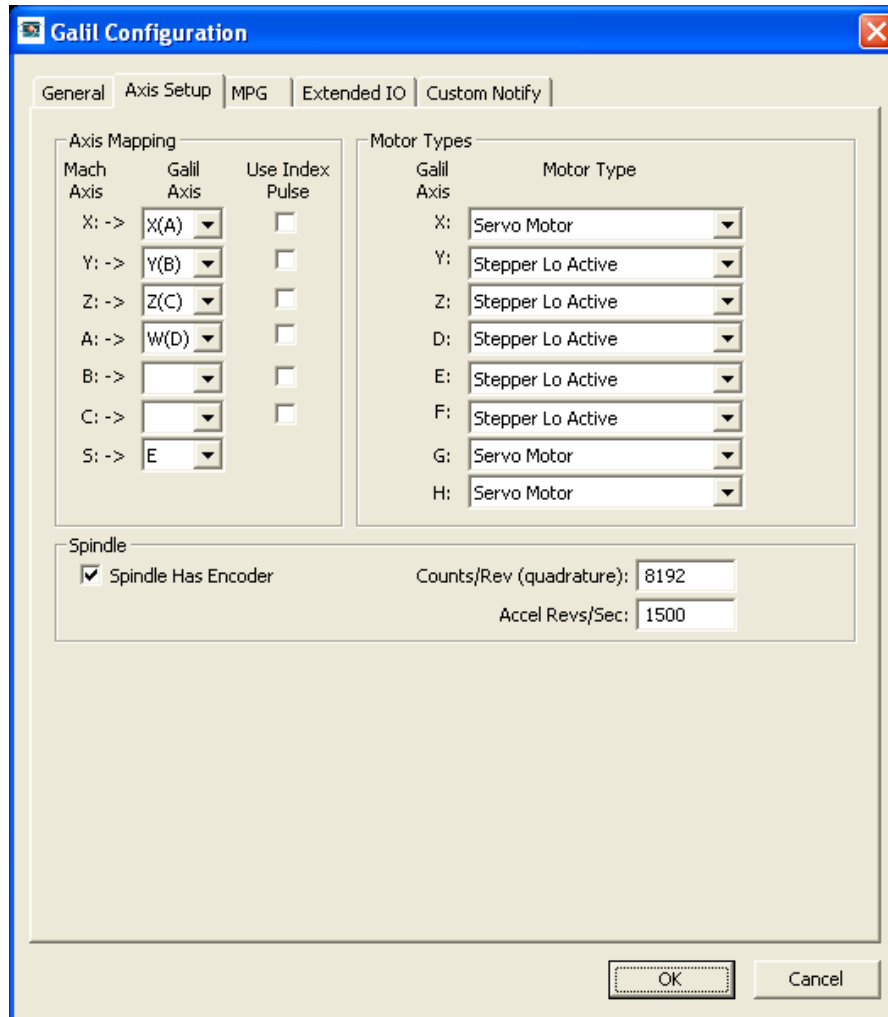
Galil Configuration

General | Axis Setup | MPG | Extended IO | Custom Notify

Axis Mapping

| Mach Axis | Galil Axis | Use Index Pulse |
|---|---|---|
| X: -> | X(A) | |
| Y: -> | Y(B) | |
| Z: -> | Z(C) | |
| A: -> | W(D) | |
| B: -> | | |
| C: -> | | |
| S: -> | E | |

Motor Types

| Galil Axis | Motor Type |
|---|---|
| X: | Servo Motor |
| Y: | Stepper Lo Active |
| Z: | Stepper Lo Active |
| D: | Stepper Lo Active |
| E: | Stepper Lo Active |
| F: | Stepper Lo Active |
| G: | Servo Motor |
| H: | Servo Motor |

Spindle

Spindle Has Encoder

Counts/Rev (quadrature): 8192

Accel Revs/Sec: 1500

OK

Cancel